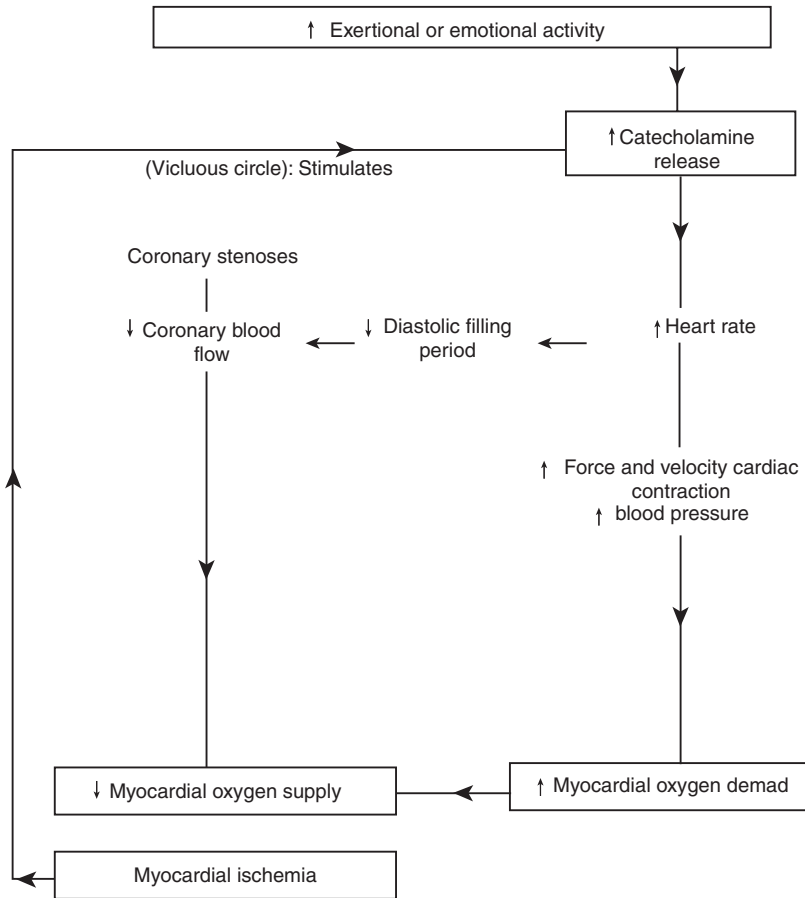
↑ Exertional or emotional activity

↑ Catecholamine release

(Vicluous circle): Stimulates

Coronary stenoses

↓ Coronary blood flow

↓ Diastolic filling period

↑ Heart rate

↑ Force and velocity cardiac contraction
↑ blood pressure

↓ Myocardial oxygen supply

↑ Myocardial oxygen demad

Myocardial ischemia